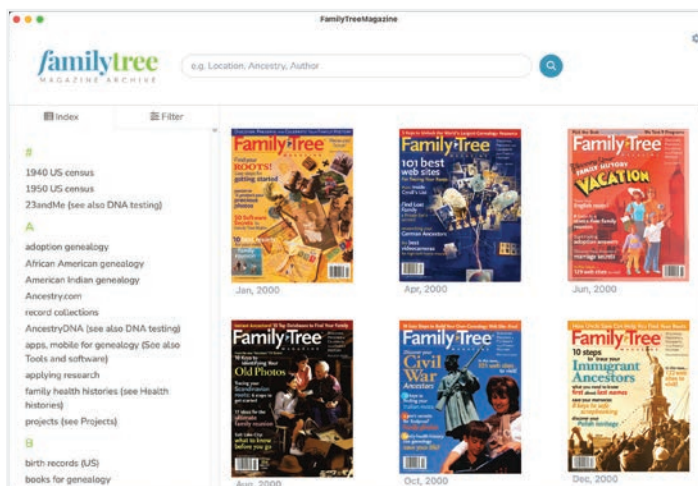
FamilyTreeMagazine

familytree
MAGAZINE ARCHIVE

e.g. Location, Ancestry, Author

Index
Filter

#
1940 US census
1950 US census
23andMe (see also DNA testing)

A
adoption genealogy
African American genealogy
American Indian genealogy
Ancestry.com
record collections
AncestryDNA (see also DNA testing)
apps, mobile for genealogy (See also Tools and software)
applying research
family health histories (see Health histories)
projects (see Projects)

B
birth records (US)
books for genealogy

Family Tree
Find your ROOTS!
Jan, 2000

Family Tree
101 best web sites
Apr, 2000

Family Tree
VACATION
Jun, 2000

Family Tree
Old Photos
Aug, 2000

Family Tree
Civil War Ancestors
Oct, 2000

Family Tree
10 steps
Immigrant Ancestors
Dec, 2000